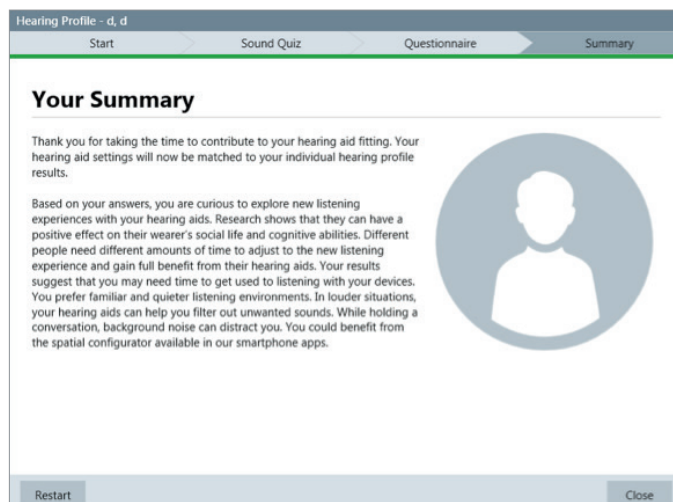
Hearing Profile - d, d

Start

Sound Quiz

Questionnaire

Summary

# Your Summary

Thank you for taking the time to contribute to your hearing aid fitting. Your hearing aid settings will now be matched to your individual hearing profile results.

Based on your answers, you are curious to explore new listening experiences with your hearing aids. Research shows that they can have a positive effect on their wearer's social life and cognitive abilities. Different people need different amounts of time to adjust to the new listening experience and gain full benefit from their hearing aids. Your results suggest that you may need time to get used to listening with your devices. You prefer familiar and quieter listening environments. In louder situations, your hearing aids can help you filter out unwanted sounds. While holding a conversation, background noise can distract you. You could benefit from the spatial configurator available in our smartphone apps.

Restart

Close